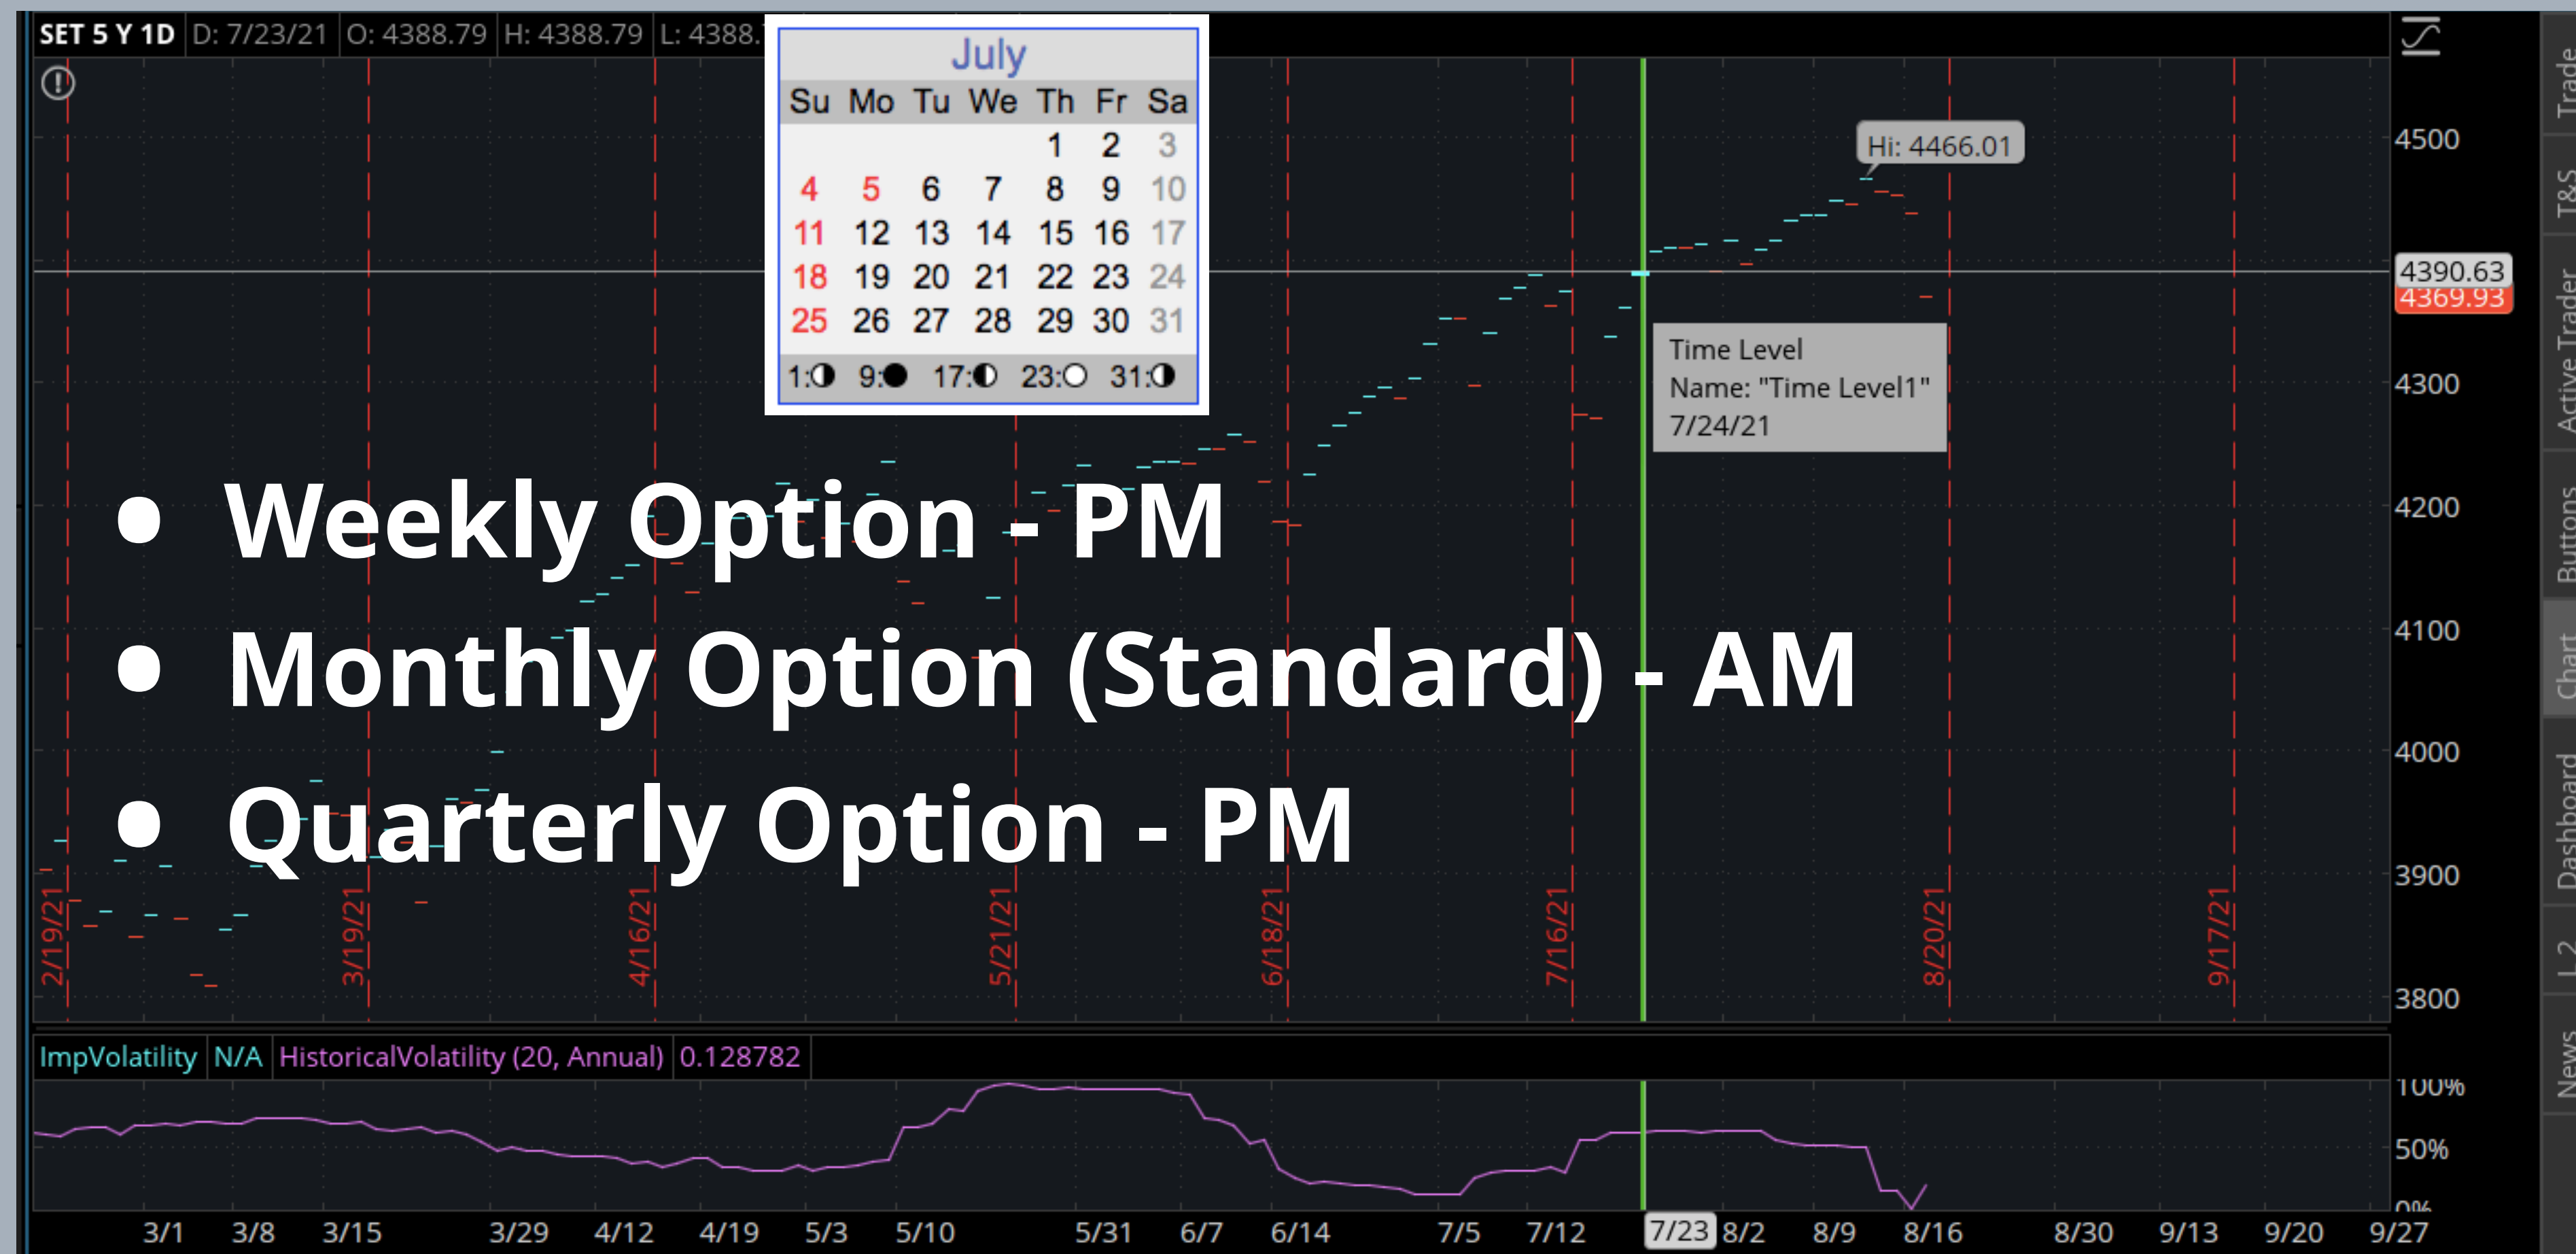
SET 5 Y 1D D: 7/23/21 O: 4388.79 H: 4388.79 L: 4388.

July

| Su | Mo | Tu | We | Th | Fr | Sa |
|---|---|---|---|---|---|---|
| | | | | 1 | 2 | 3 |
| 4 | 5 | 6 | 7 | 8 | 9 | 10 |
| 11 | 12 | 13 | 14 | 15 | 16 | 17 |
| 18 | 19 | 20 | 21 | 22 | 23 | 24 |
| 25 | 26 | 27 | 28 | 29 | 30 | 31 |

1: 9: 17: 23: 31:

Hi: 4466.01

Time Level
Name: "Time Level1"
7/24/21

4500
4390.63
4369.93
4300
4200
4100
4000
3900
3800

• Weekly Option - PM
• Monthly Option (Standard) - AM
• Quarterly Option - PM

2/19/21 3/19/21 4/16/21 5/21/21 6/18/21 7/16/21 8/20/21 9/17/21

ImpVolatility N/A HistoricalVolatility (20, Annual) 0.128782

100%
50%
0%

3/1 3/8 3/15 3/29 4/12 4/19 5/3 5/10 5/31 6/7 6/14 7/5 7/12 7/23 8/2 8/9 8/16 8/30 9/13 9/20 9/27

Trade
T&S
Active Trader
Buttons
Chart
Dashboard
L2
News